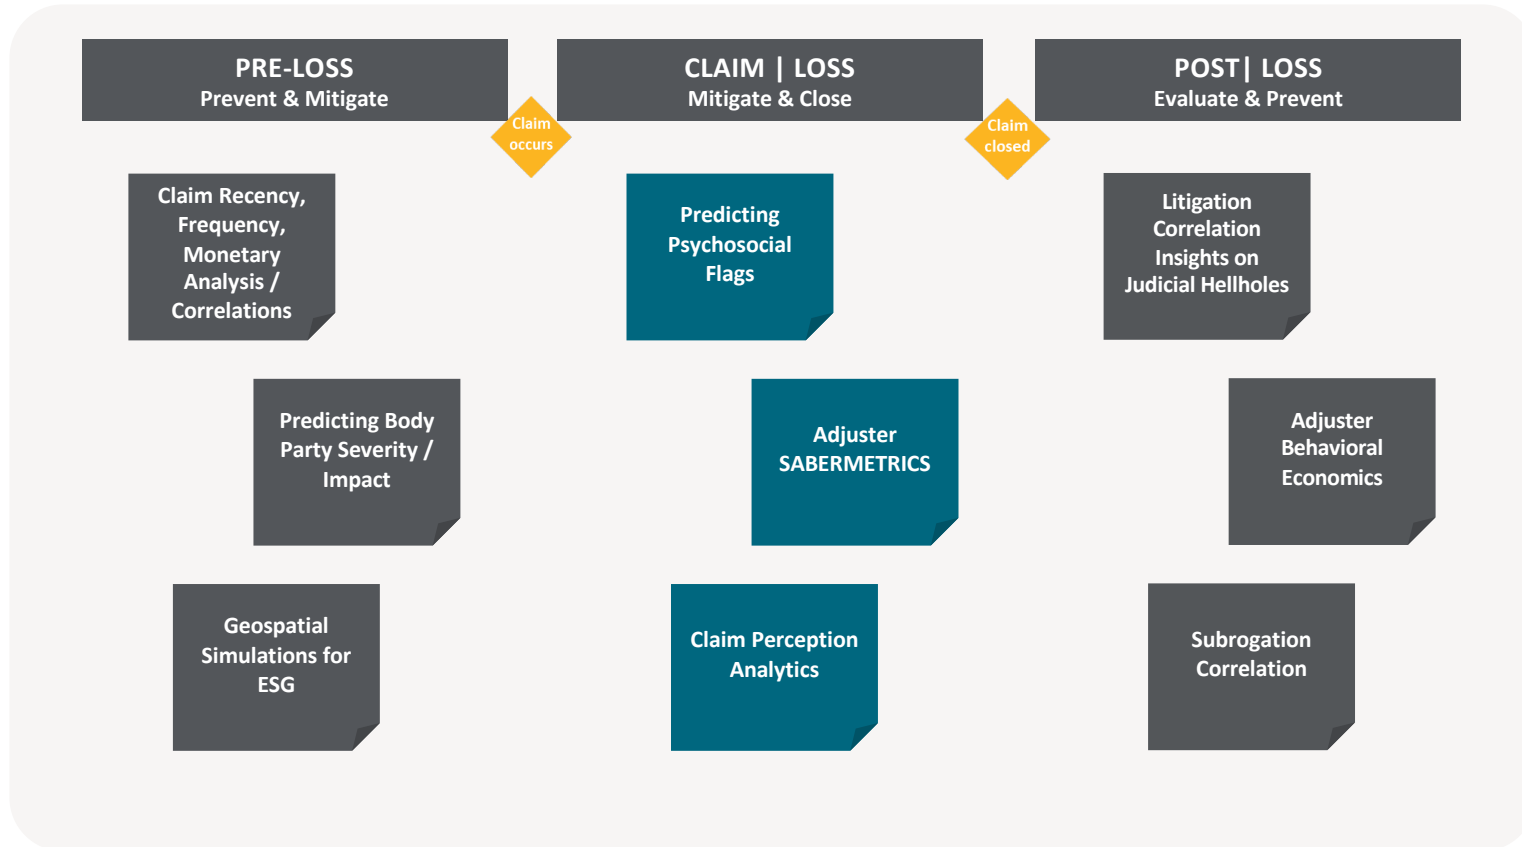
PRE-LOSS
Prevent & Mitigate

Claim occurs

CLAIM | LOSS
Mitigate & Close

Claim closed

POST| LOSS
Evaluate & Prevent

Claim Recency, Frequency, Monetary Analysis / Correlations

Predicting Psychosocial Flags

Litigation Correlation Insights on Judicial Hellholes

Predicting Body Party Severity / Impact

Adjuster SABERMETRICS

Adjuster Behavioral Economics

Geospatial Simulations for ESG

Claim Perception Analytics

Subrogation Correlation